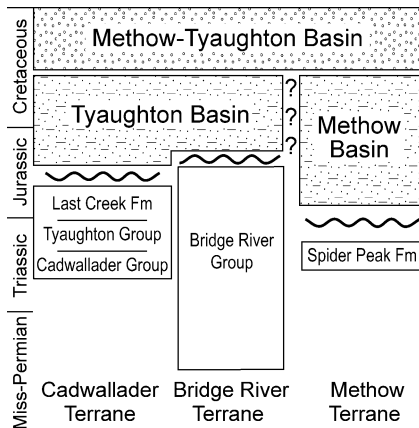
Cretaceous
Jurassic
Triassic
Miss-Permian

Methow-Tyaughton Basin

Tyaughton Basin

?
?
?

Methow Basin

Last Creek Fm
Tyaughton Group
Cadwallader Group

Bridge River Group

Spider Peak Fm

Cadwallader Terrane

Bridge River Terrane

Methow Terrane